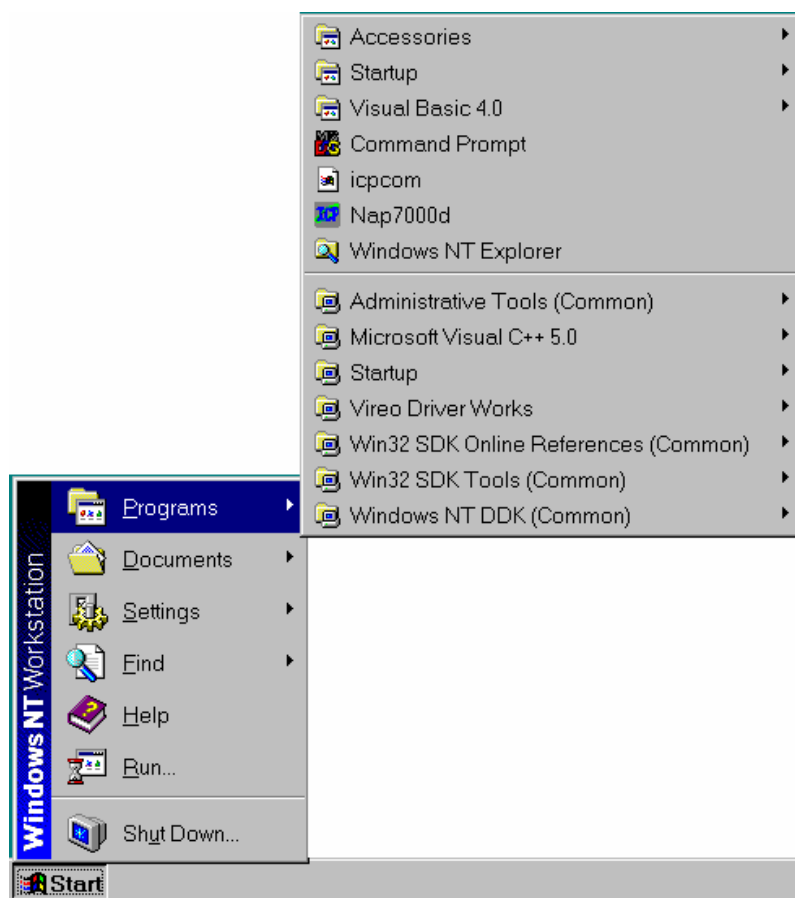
Accessories
Startup
Visual Basic 4.0
Command Prompt
icpcom
Nap7000d
Windows NT Explorer
Administrative Tools (Common)
Microsoft Visual C++ 5.0
Startup
Vireo Driver Works
Win32 SDK Online References (Common)
Win32 SDK Tools (Common)
Windows NT DDK (Common)

Windows NT Workstation

Programs
Documents
Settings
Find
Help
Run...
Shut Down...

Start